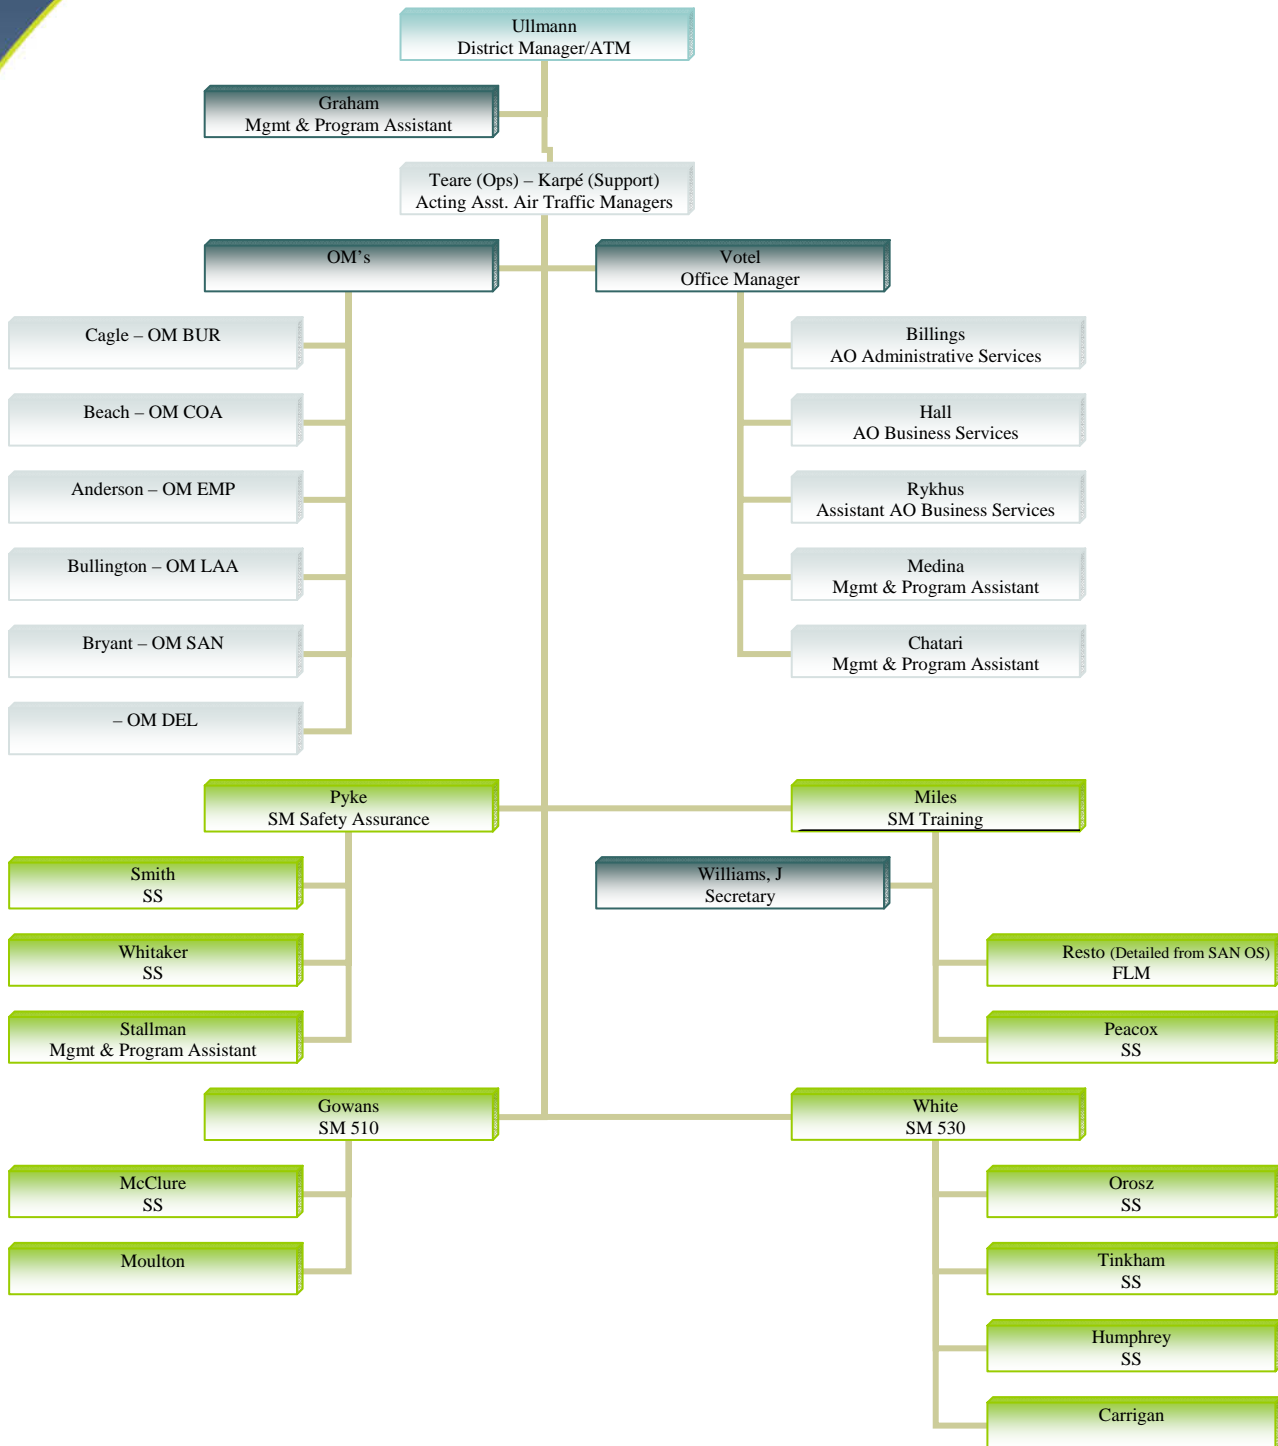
Ullmann
District Manager/ATM

Graham
Mgmt & Program Assistant

Teare (Ops) – Karpé (Support)
Acting Asst. Air Traffic Managers

OM’s

Votel
Office Manager

Cagle – OM BUR

Beach – OM COA

Anderson – OM EMP

Bullington – OM LAA

Bryant – OM SAN

– OM DEL

Billings
AO Administrative Services

Hall
AO Business Services

Rykhus
Assistant AO Business Services

Medina
Mgmt & Program Assistant

Chatari
Mgmt & Program Assistant

Pyke
SM Safety Assurance

Miles
SM Training

Smith
SS

Whitaker
SS

Stallman
Mgmt & Program Assistant

Williams, J
Secretary

Resto (Detailed from SAN OS)
FLM

Peacox
SS

Gowans
SM 510

White
SM 530

McClure
SS

Moulton

Orosz
SS

Tinkham
SS

Humphrey
SS

Carrigan